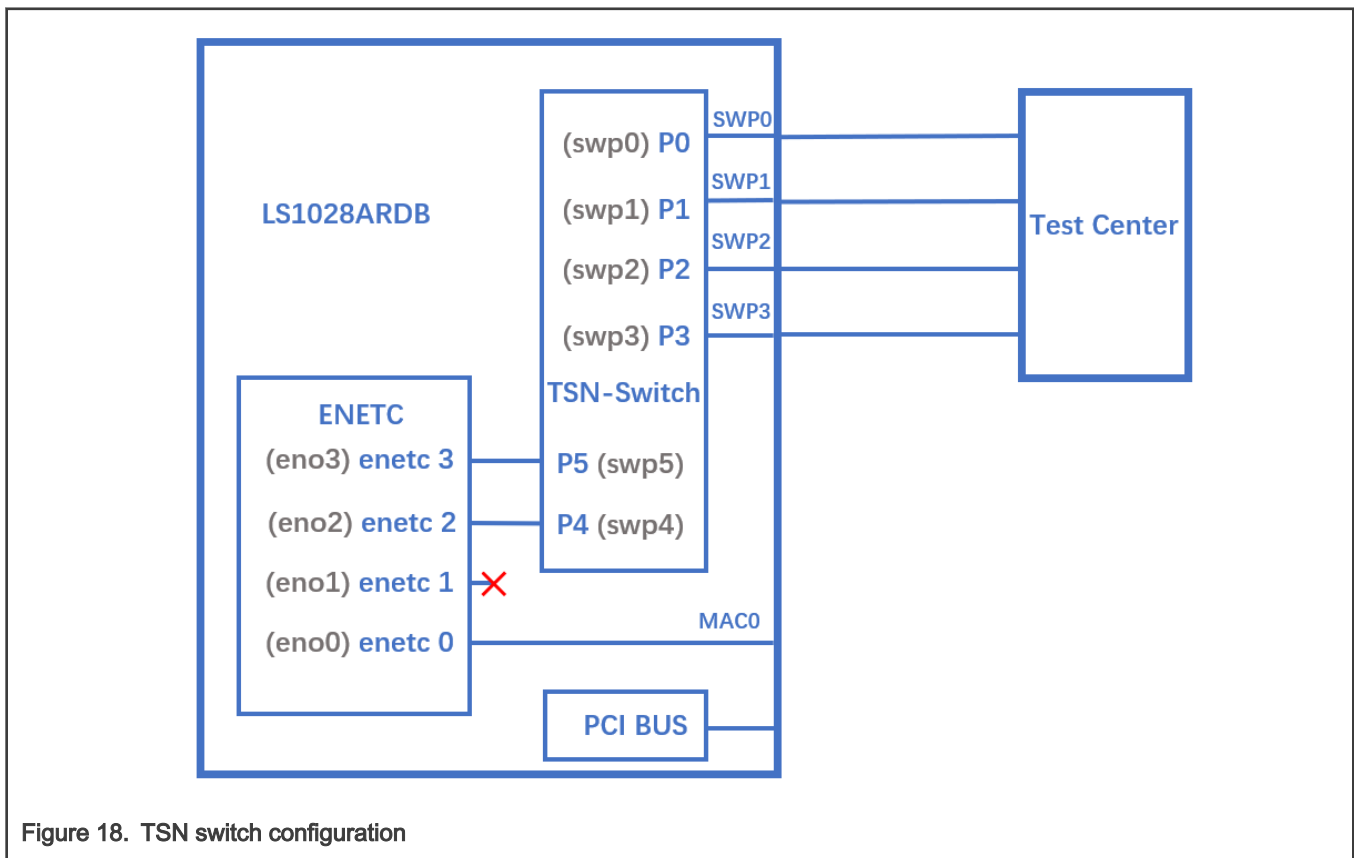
LS1028ARDB

(swp0) P0
SWP0
(swp1) P1
SWP1
(swp2) P2
SWP2
(swp3) P3
SWP3
TSN-Switch

Test Center

ENETC
(eno3) enetc 3
P5 (swp5)
(eno2) enetc 2
P4 (swp4)
(eno1) enetc 1
(eno0) enetc 0
MAC0

PCI BUS

Figure 18. TSN switch configuration